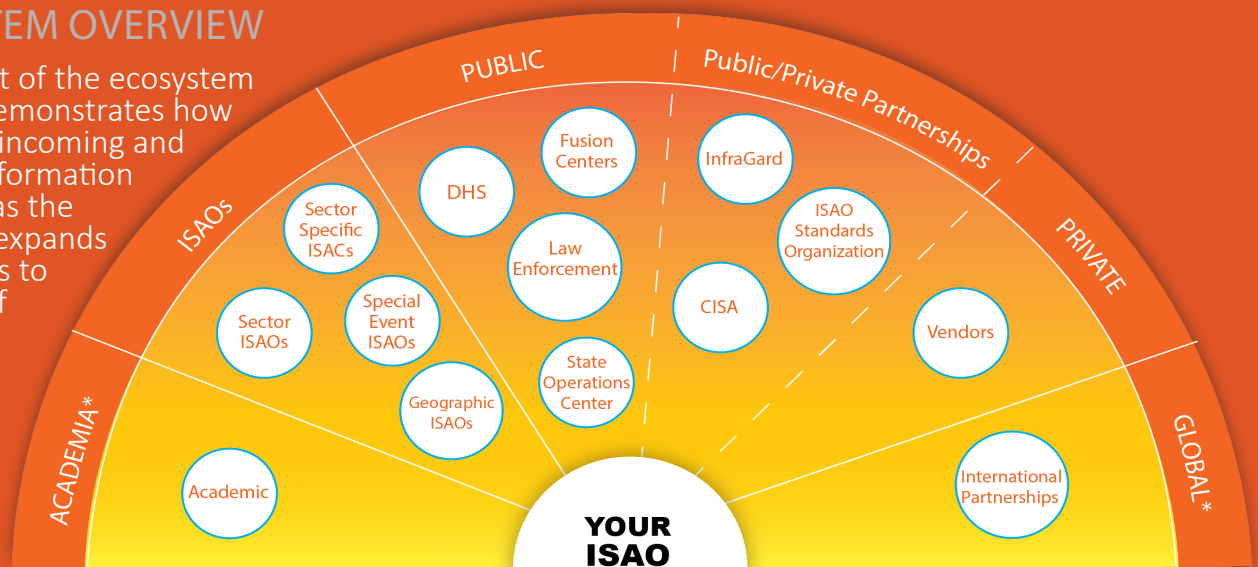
TEM OVERVIEW

t of the ecosystem emonstrates how incoming and formation as the expands s to f

PUBLIC

Public/Private Partnerships

PRIVATE

GLOBAL*

ISAOs

ACADEMIA*

Sector Specific ISACs

Sector ISAOs

Special Event ISAOs

Geographic ISAOs

Academic

DHS

Fusion Centers

Law Enforcement

State Operations Center

InfraGard

ISAO Standards Organization

CISA

Vendors

International Partnerships

YOUR ISAO